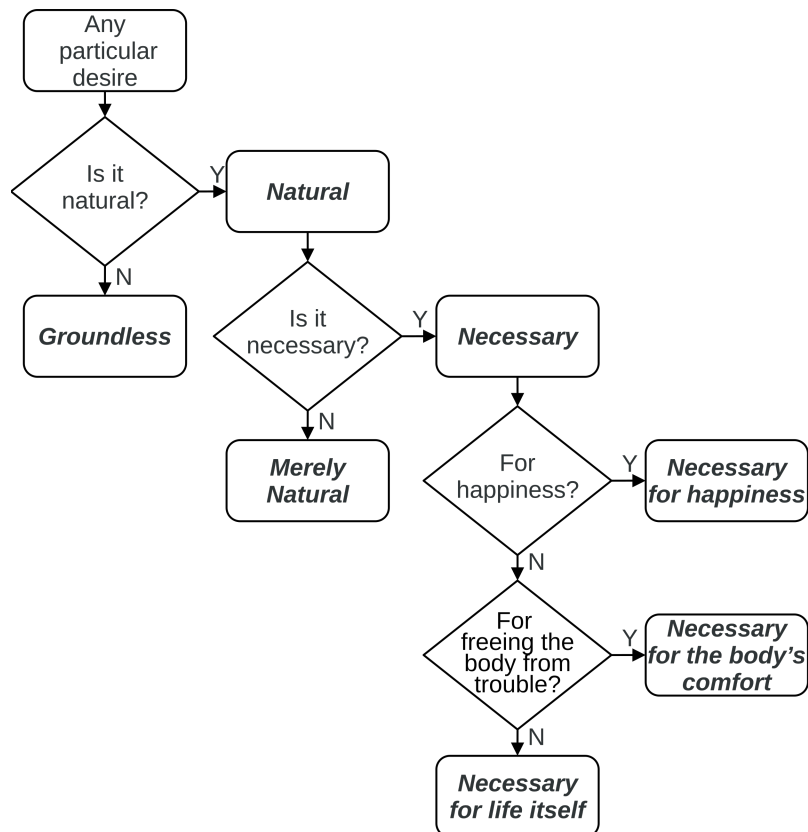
Any particular desire

Is it natural?

Y

Natural

N

Groundless

Is it necessary?

Y

Necessary

N

Merely Natural

For happiness?

Y

Necessary for happiness

N

For freeing the body from trouble?

Y

Necessary for the body's comfort

N

Necessary for life itself